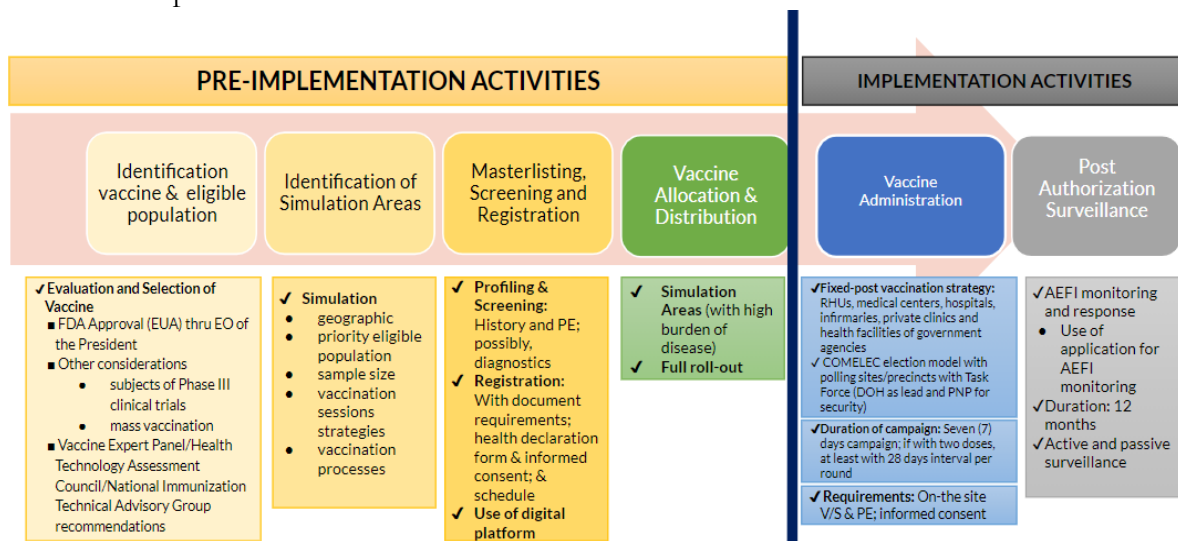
PRE-IMPLEMENTATION ACTIVITIES

IMPLEMENTATION ACTIVITIES

Identification vaccine & eligible population

Identification of Simulation Areas

Masterlisting, Screening and Registration

Vaccine Allocation & Distribution

Vaccine Administration

Post Authorization Surveillance

✓Evaluation and Selection of Vaccine
■ FDA Approval (EUA) thru EO of the President
■ Other considerations
• subjects of Phase III clinical trials
• mass vaccination
■ Vaccine Expert Panel/Health Technology Assessment Council/National Immunization Technical Advisory Group recommendations

✓ Simulation
• geographic
• priority eligible population
• sample size
• vaccination sessions strategies
• vaccination processes

✓ Profiling & Screening: History and PE; possibly, diagnostics
✓ Registration: With document requirements; health declaration form & informed consent; & schedule
✓ Use of digital platform

✓ Simulation Areas (with high burden of disease)
✓ Full roll-out

✓Fixed-post vaccination strategy: RHUs, medical centers, hospitals, infirmaries, private clinics and health facilities of government agencies
✓ COMELEC election model with polling sites/precincts with Task Force (DOH as lead and PNP for security)

✓Duration of campaign: Seven (7) days campaign; if with two doses, at least with 28 days interval per round

✓Requirements: On-the site V/S & PE; informed consent

✓AEFI monitoring and response
• Use of application for AEFI monitoring
✓Duration: 12 months
✓Active and passive surveillance